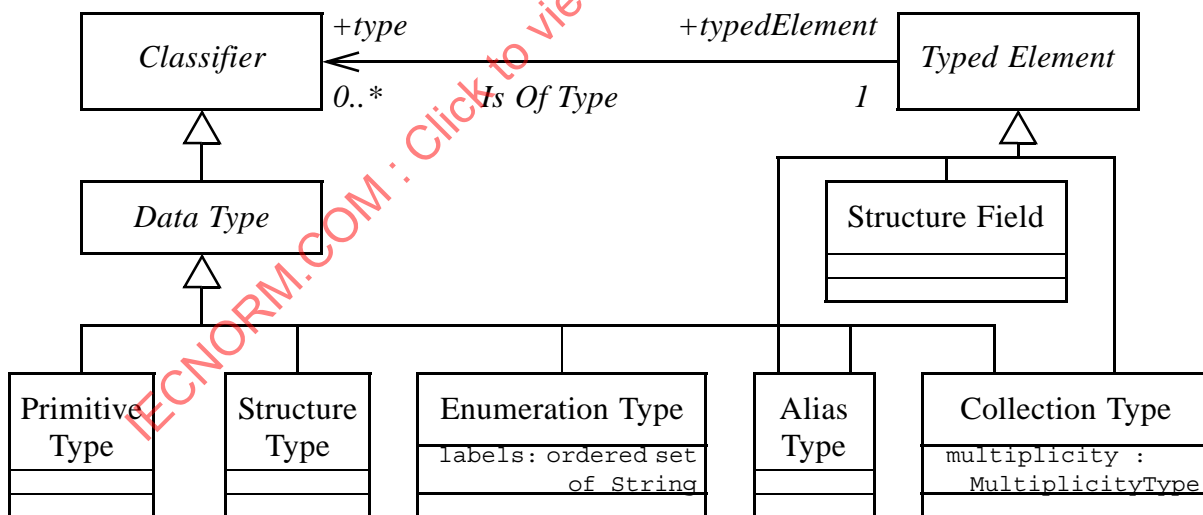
Classifier
+type
0..*
+typedElement
Is Of Type
1
Typed Element
Data Type
Structure Field
Primitive Type
Structure Type
Enumeration Type
labels: ordered set of String
Alias Type
Collection Type
multiplicity : MultiplicityType

IECNORM.COM : Click to vie